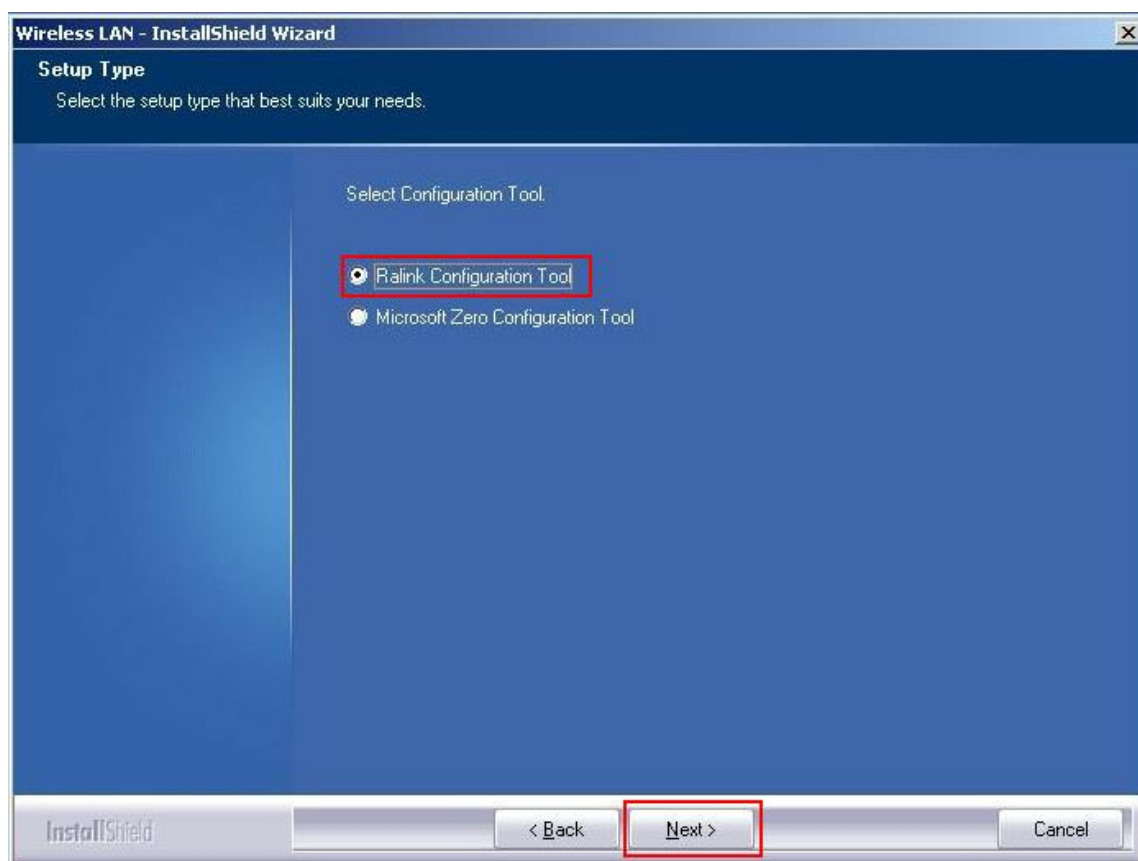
Wireless LAN - InstallShield Wizard

Setup Type

Select the setup type that best suits your needs.

Select Configuration Tool.

Ralink Configuration Tool

Microsoft Zero Configuration Tool

InstallShield

< Back

Next >

Cancel